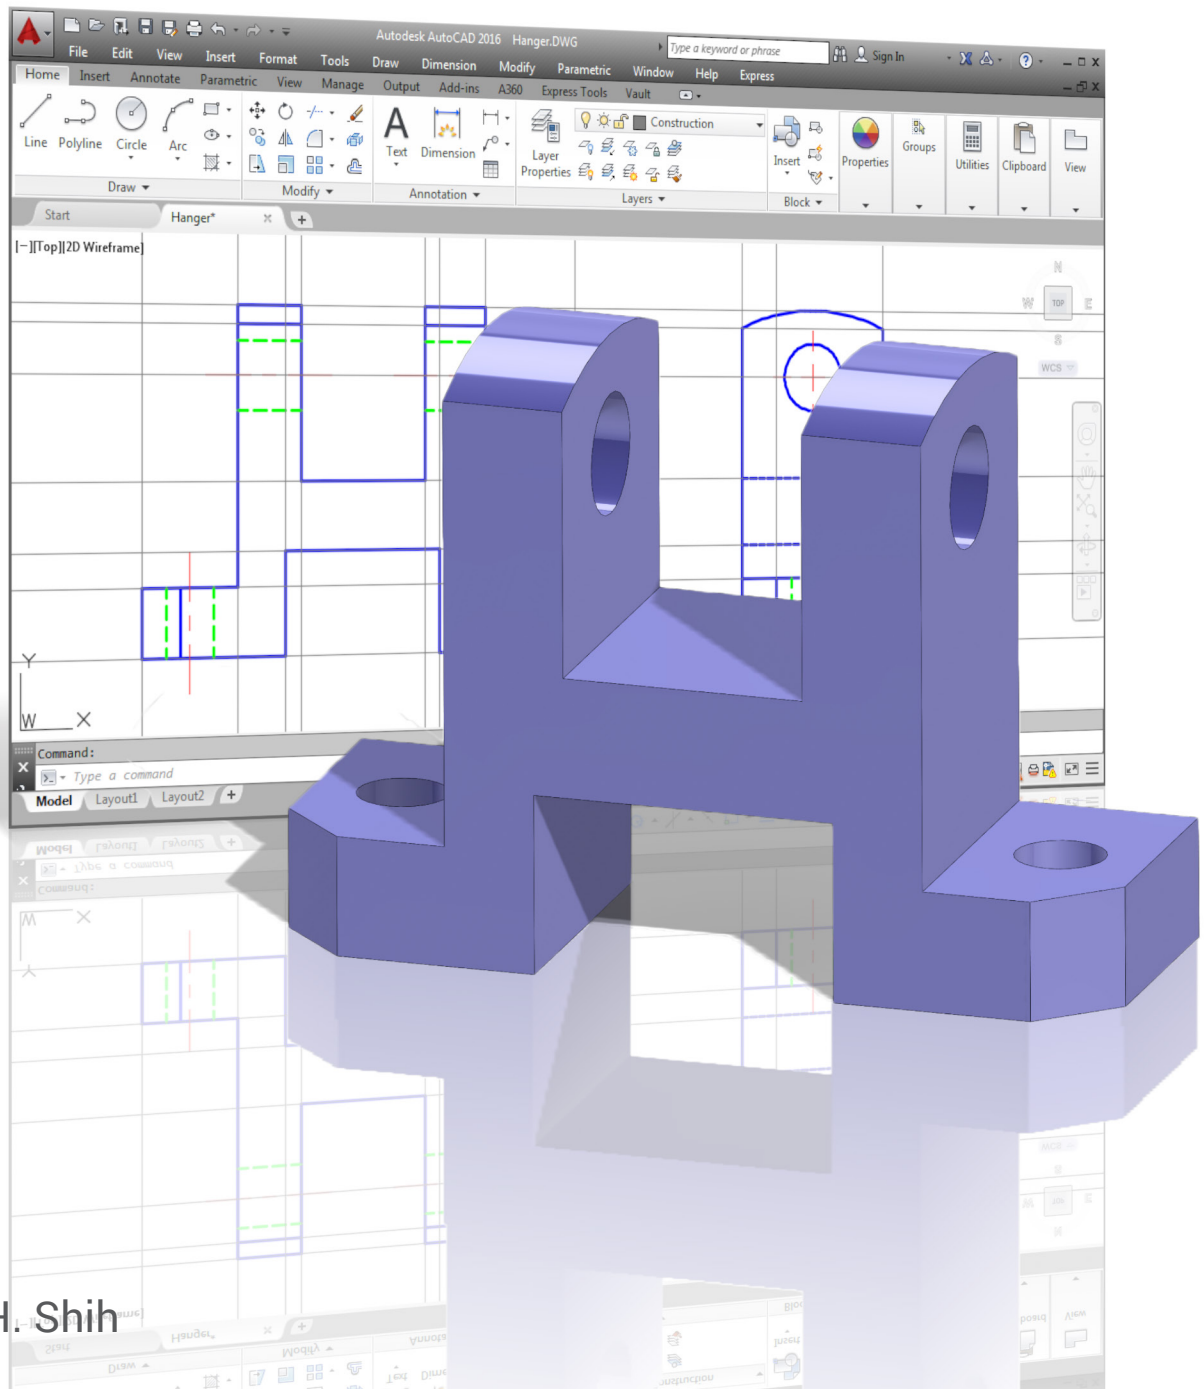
Autodesk AutoCAD 2016 Hanger.DWG

Type a keyword or phrase

Sign In

File Edit View Insert Format Tools Draw Dimension Modify Parametric Window Help Express

Home Insert Annotate Parametric View Manage Output Add-ins A360 Express Tools Vault

Line Polyline Circle Arc

Draw

Modify

Text Dimension

Annotation

Layer Properties

Construction

Layers

Insert

Block

Properties

Groups

Utilities

Clipboard

View

Start Hanger*

[−][Top][2D Wireframe]

TOP

N

W

E

S

WCS

Y

W

X

Command:

Type a command

Model Layout1 Layout2

. Shih